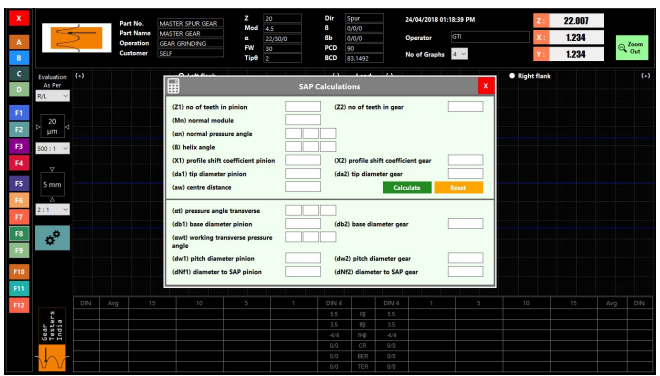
X
A
B
C
D
Evaluation As Per
R/L
F1
F2
20 μm
500 : 1
F3
F4
F5
5 mm
F6
2 : 1
F7
F8
F9
F10
F11
F12
Gear Testers India

Part No. MASTER SPUR GEAR
Part Name MASTER GEAR
Operation GEAR GRINDING
Customer SELF

Z 20
Mod 4.5
α 22/30/0
FW 30
Tipθ 2

Dir Spur
β 0/0/0
βb 0/0/0
PCD 90
BCD 83.1492

24/04/2018 01:18:39 PM
Operator GTI
No of Graphs 4

Z : 22.007
X : 1.234
Y : 1.234
Zoom Out

(+)
Left flank
(+)
Lead
(-)
Right flank
(+)

SAP Calculations
X
(Z1) no of teeth in pinion
(Z2) no of teeth in gear
(Mn) normal module
(αn) normal pressure angle
(β) helix angle
(X1) profile shift coefficient pinion
(X2) profile shift coefficient gear
(da1) tip diameter pinion
(da2) tip diameter gear
(aw) centre distance
Calculate
Reset
(αt) pressure angle transverse
(db1) base diameter pinion
(db2) base diameter gear
(αwt) working transverse pressure angle
(dw1) pitch diameter pinion
(dw2) pitch diameter gear
(dNf1) diameter to SAP pinion
(dNf2) diameter to SAP gear

| DIN | Avg | 15 | 10 | 5 | 1 | DIN 4 | | DIN 4 | 1 | 5 | 10 | 15 | Avg | DIN |
|---|---|---|---|---|---|---|---|---|---|---|---|---|---|---|
| | | | | | | 5.5 | fβ | 5.5 | | | | | | |
| | | | | | | 3.5 | fβ | 3.5 | | | | | | |
| | | | | | | 4/4 | Fβ | 4/4 | | | | | | |
| | | | | | | 0/0 | CR | 0/0 | | | | | | |
| | | | | | | 0/0 | BER | 0/0 | | | | | | |
| | | | | | | 0/0 | TER | 0/0 | | | | | | |